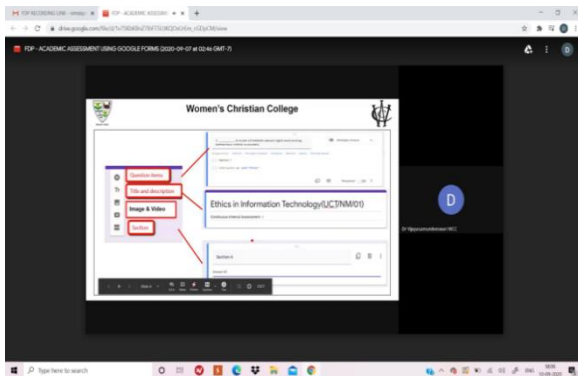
TOP RECORDING LINK - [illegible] | FDP - ACADEMIC ASSESSM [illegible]

drive.google.com/file/d/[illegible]/view

FDP - ACADEMIC ASSESSMENT USING GOOGLE FORMS (2020-09-07 at 02:46 GMT-7)

Women's Christian College

Question items

Title and description

Image & Video

Section

Ethics in Information Technology(UCT/NM/01)

Continuous Internal Assessment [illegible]

Section 6

D

Dr Vijayarameshwaran WCC

Type here to search